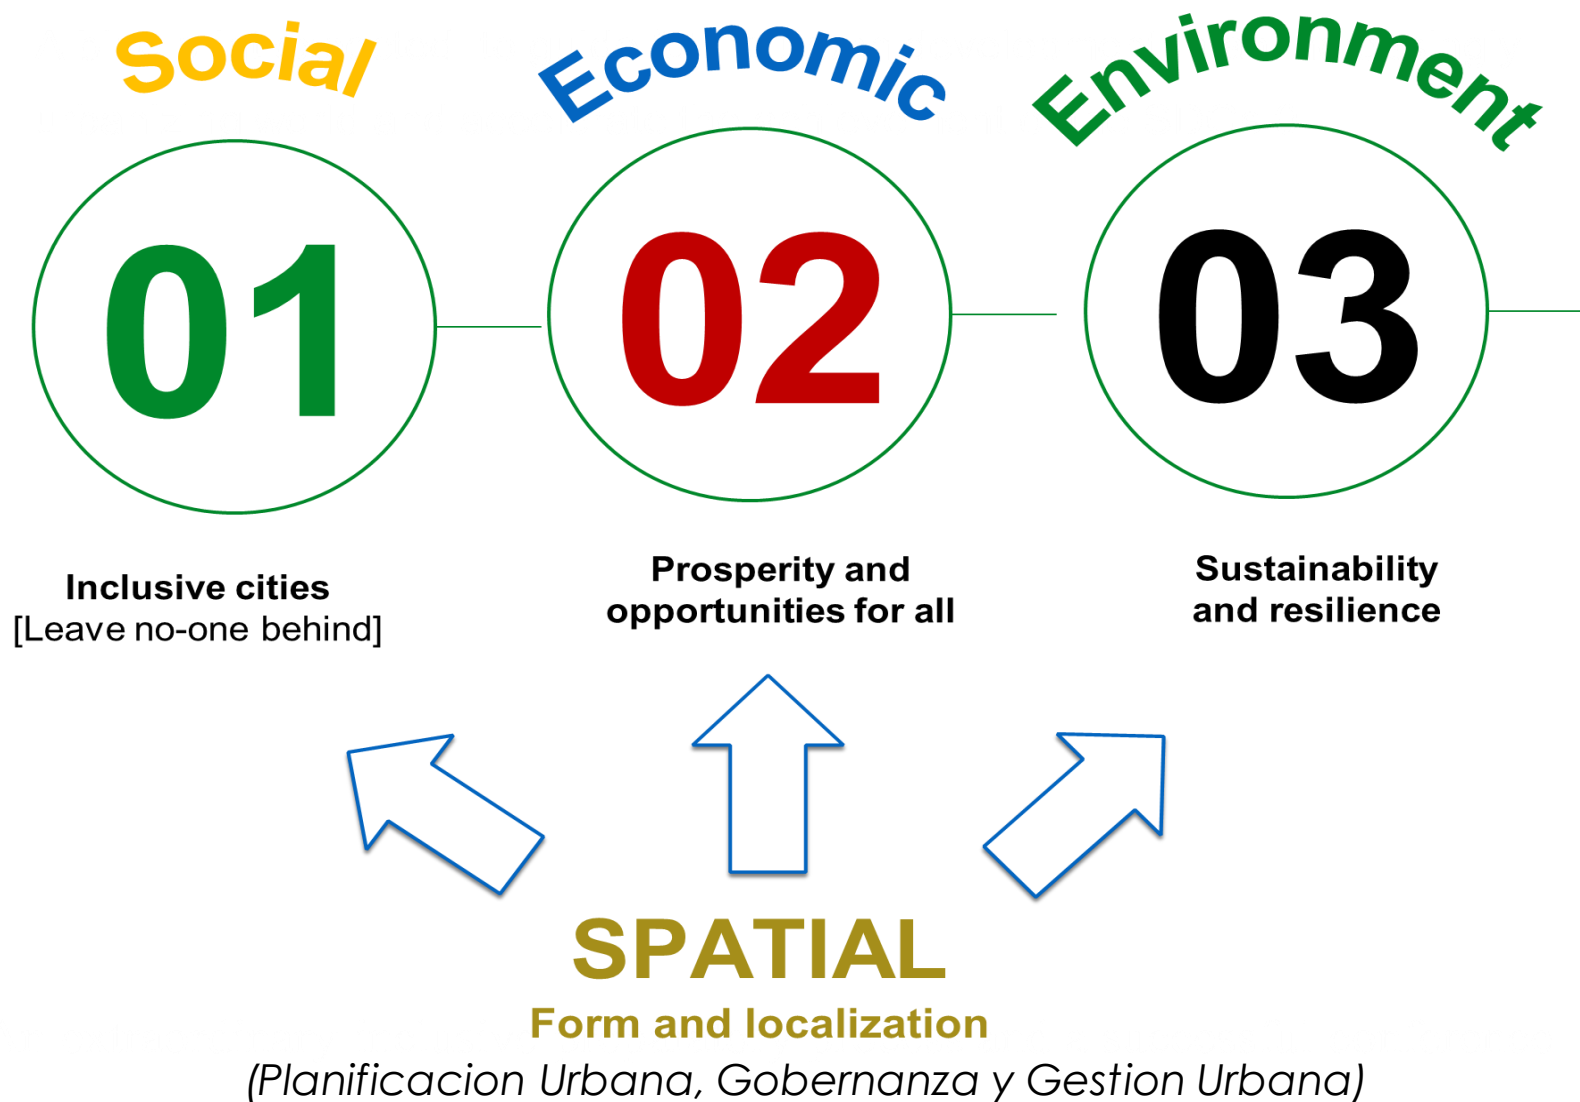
Social

Economic

Environment

01

02

03

Inclusive cities
[Leave no-one behind]

Prosperity and opportunities for all

Sustainability and resilience

SPATIAL

Form and localization

(Planificacion Urbana, Gobernanza y Gestion Urbana)